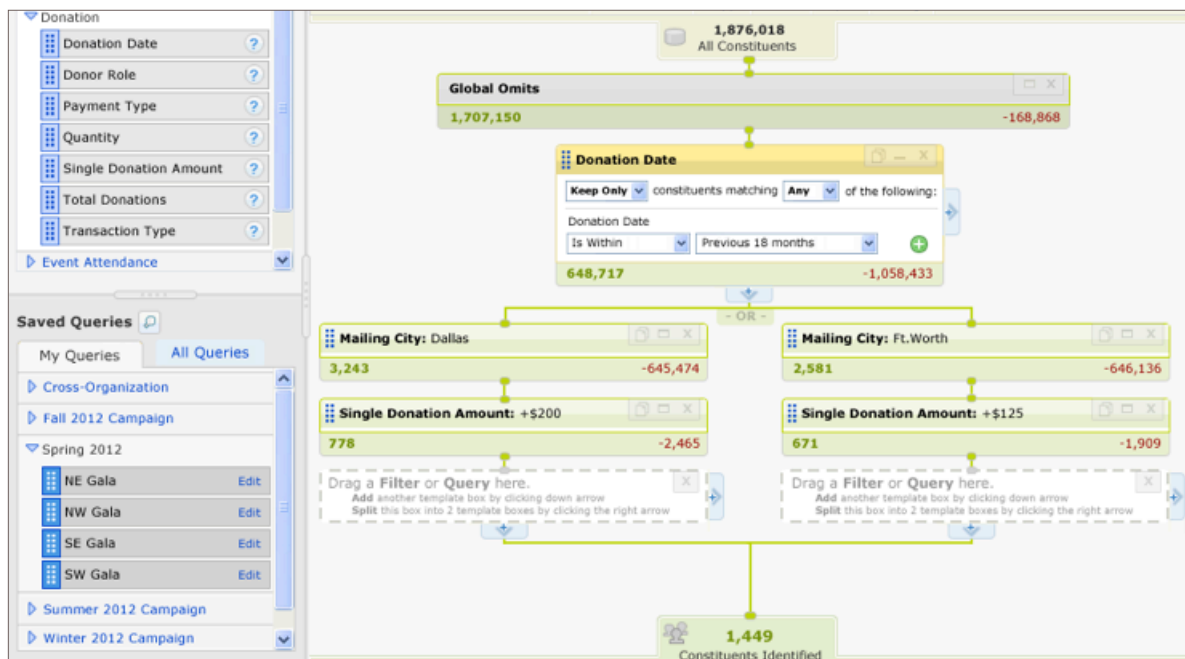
Donation
Donation Date ?
Donor Role ?
Payment Type ?
Quantity ?
Single Donation Amount ?
Total Donations ?
Transaction Type ?
Event Attendance

Saved Queries
My Queries
All Queries
Cross-Organization
Fall 2012 Campaign
Spring 2012
NE Gala Edit
NW Gala Edit
SE Gala Edit
SW Gala Edit
Summer 2012 Campaign
Winter 2012 Campaign

1,876,018
All Constituents

Global Omits
1,707,150 -168,868

Donation Date
Keep Only constituents matching Any of the following:
Donation Date
Is Within Previous 18 months
648,717 -1,058,433

- OR -

Mailing City: Dallas
3,243 -645,474
Single Donation Amount: +$200
778 -2,465
Drag a Filter or Query here.
Add another template box by clicking down arrow
Split this box into 2 template boxes by clicking the right arrow

Mailing City: Ft.Worth
2,581 -646,136
Single Donation Amount: +$125
671 -1,909
Drag a Filter or Query here.
Add another template box by clicking down arrow
Split this box into 2 template boxes by clicking the right arrow

1,449
Constituents Identified